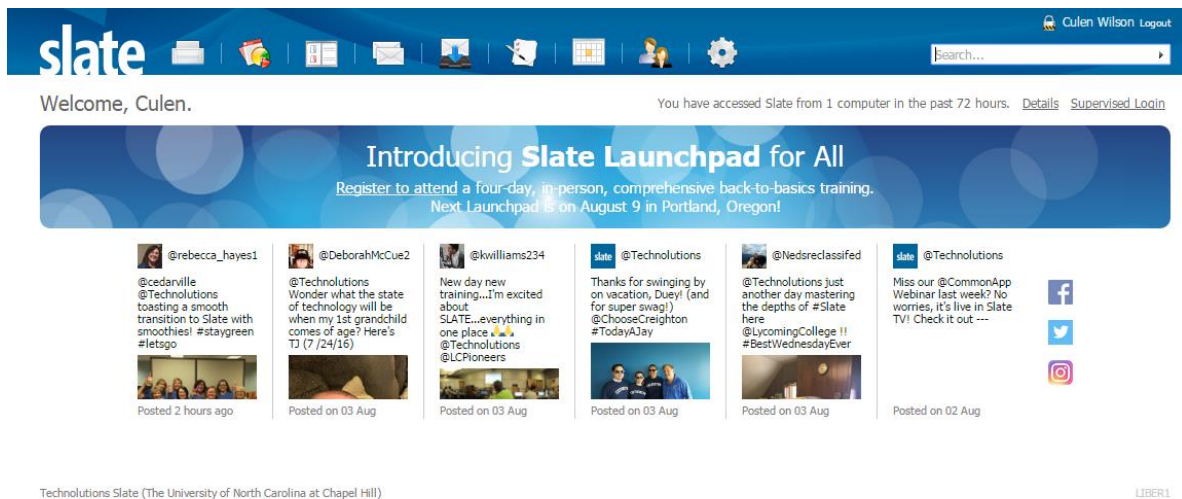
slate

Culen Wilson Logout

Search...

Welcome, Culen.

You have accessed Slate from 1 computer in the past 72 hours. Details Supervised Login

Introducing **Slate Launchpad** for All

Register to attend a four-day, in-person, comprehensive back-to-basics training. Next Launchpad is on August 9 in Portland, Oregon!

@rebecca_hayes1

@cedarville @Technolutions toasting a smooth transition to Slate with smoothies! #staygreen #letsgo

Posted 2 hours ago

@DeborahMcCue2

@Technolutions Wonder what the state of technology will be when my 1st grandchild comes of age? Here's TJ (7 /24/16)

Posted on 03 Aug

@kwilliams234

New day new training...I'm excited about SLATE...everything in one place 🙏🙏 @Technolutions @LCPioneers

Posted on 03 Aug

slate @Technolutions

Thanks for swinging by on vacation, Duey! (and for super swag!) @ChooseCreighton #TodayAJay

Posted on 03 Aug

@Nedsreclassifed

@Technolutions just another day mastering the depths of #Slate here @LycomingCollege !! #BestWednesdayEver

Posted on 03 Aug

slate @Technolutions

Miss our @CommonApp Webinar last week? No worries, it's live in Slate TV! Check it out ---

Posted on 02 Aug

Technolutions Slate (The University of North Carolina at Chapel Hill)

LIBER1